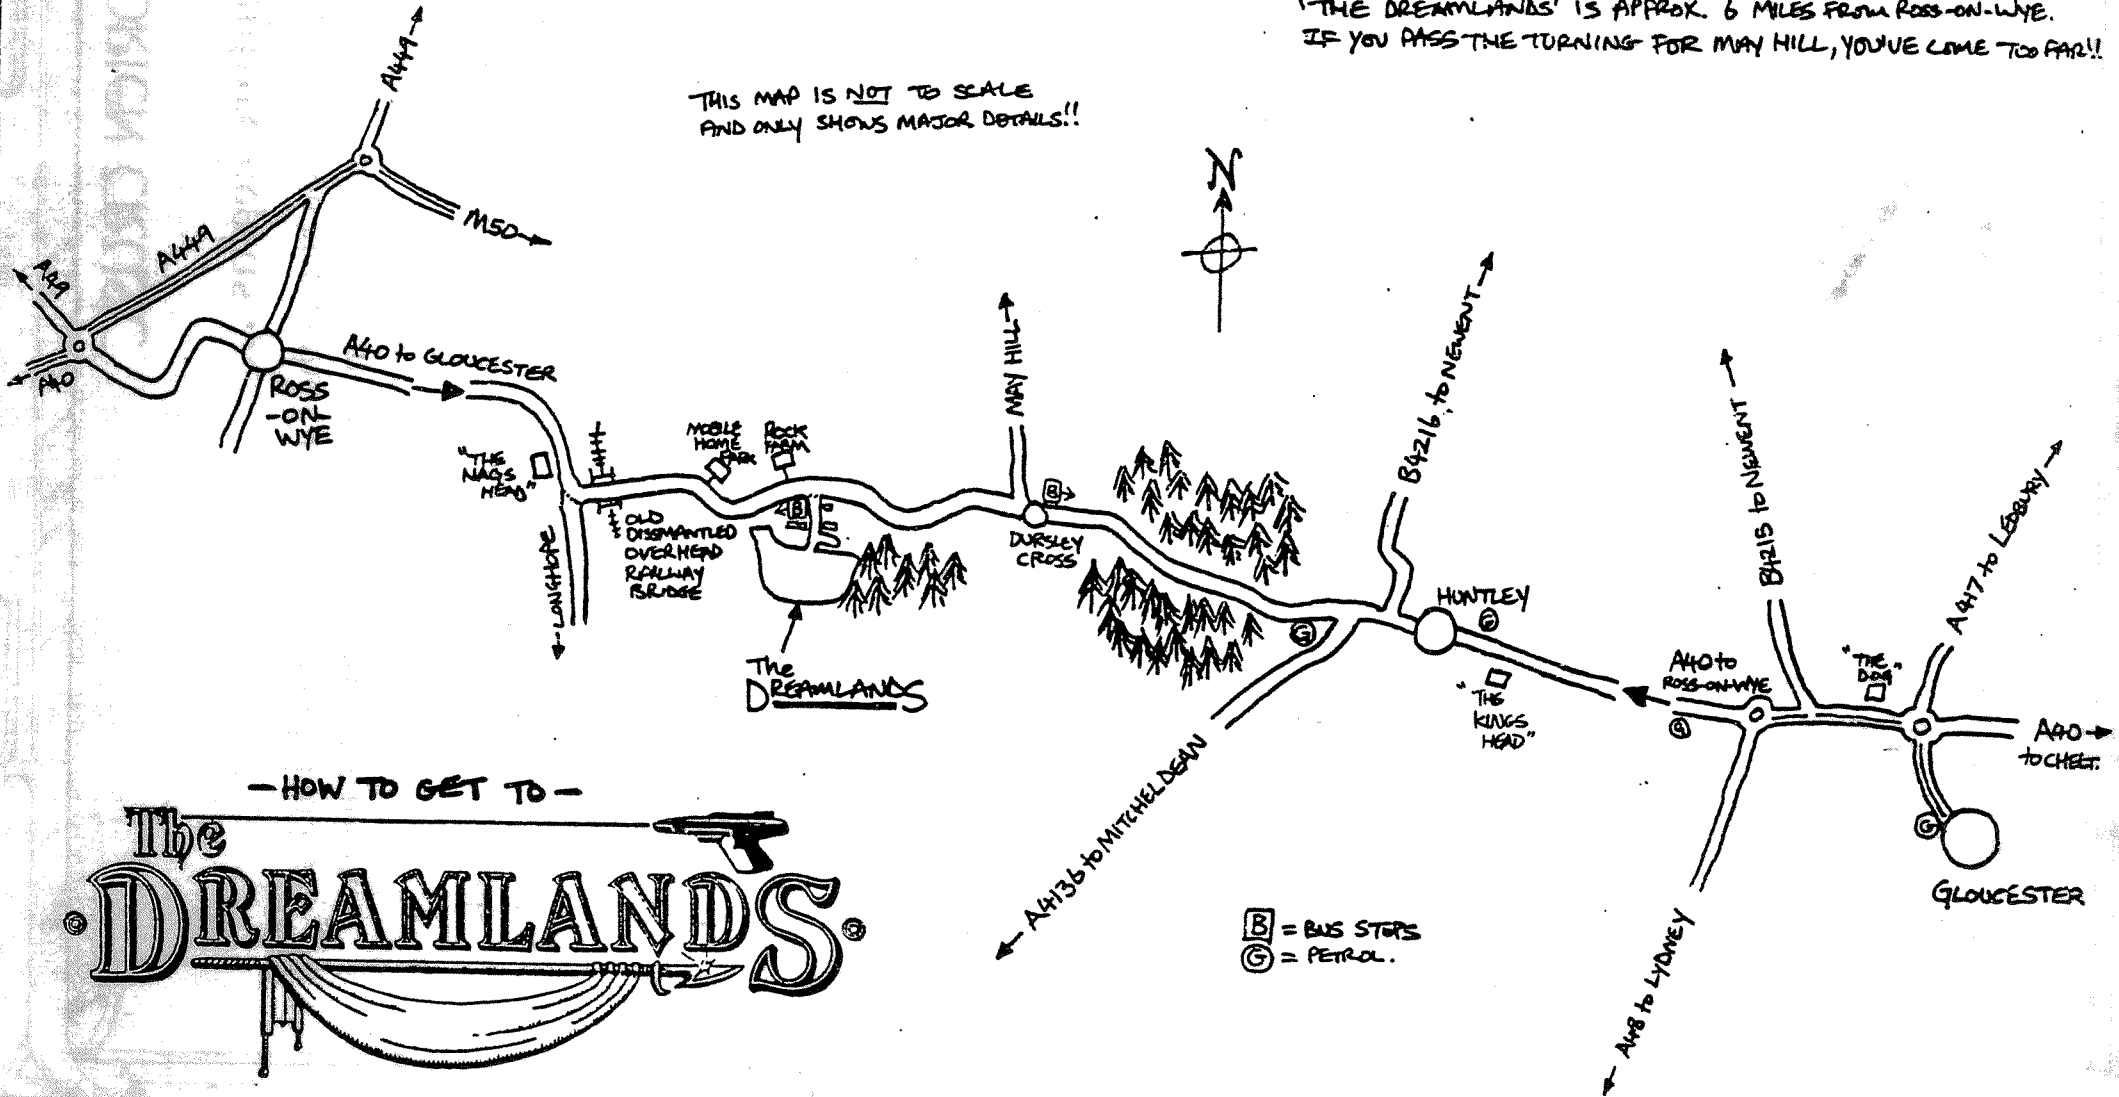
'THE DREAMLANDS' IS APPROX. 6 MILES FROM ROSS-ON-WYE. IF YOU PASS THE TURNING FOR MAY HILL, YOU'VE COME TOO FAR!!

THIS MAP IS NOT TO SCALE AND ONLY SHOWS MAJOR DETAILS!!

N

A449

M50

A449

A49

A40

ROSS -ON- WYE

A40 to GLOUCESTER

"THE NAGS HEAD"

LONGHOPE

OLD DISMANTLED OVERHEAD RAILWAY BRIDGE

MOBILE HOME PARK

ROCK FARM

B

The DREAMLANDS

MAY HILL

B

DURSLEY CROSS

B4216 to NEWENT

HUNTLEY

G

G

"THE KINGS HEAD"

B4215 to NEWENT

A417 to LEDBURY

A40 to ROSS-ON-WYE

"THE DOG"

A40 to CHELT.

G

G

GLOUCESTER

A4136 to MITCHELDEAN

A48 to LYDNEY

B = BUS STOPS
G = PETROL.

- HOW TO GET TO -

The DREAMLANDS